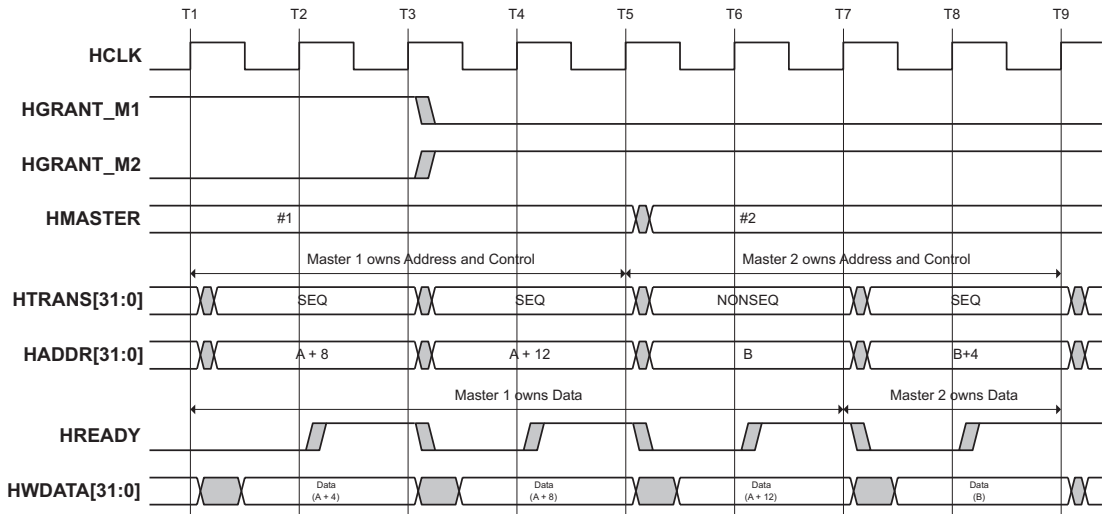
T1 T2 T3 T4 T5 T6 T7 T8 T9

HCLK

HGRANT_M1

HGRANT_M2

HMASTER

#1

#2

Master 1 owns Address and Control

Master 2 owns Address and Control

HTRANS[31:0]

SEQ

SEQ

NONSEQ

SEQ

HADDR[31:0]

A + 8

A + 12

B

B+4

Master 1 owns Data

Master 2 owns Data

HREADY

HWDATA[31:0]

Data (A + 4)

Data (A + 8)

Data (A + 12)

Data (B)